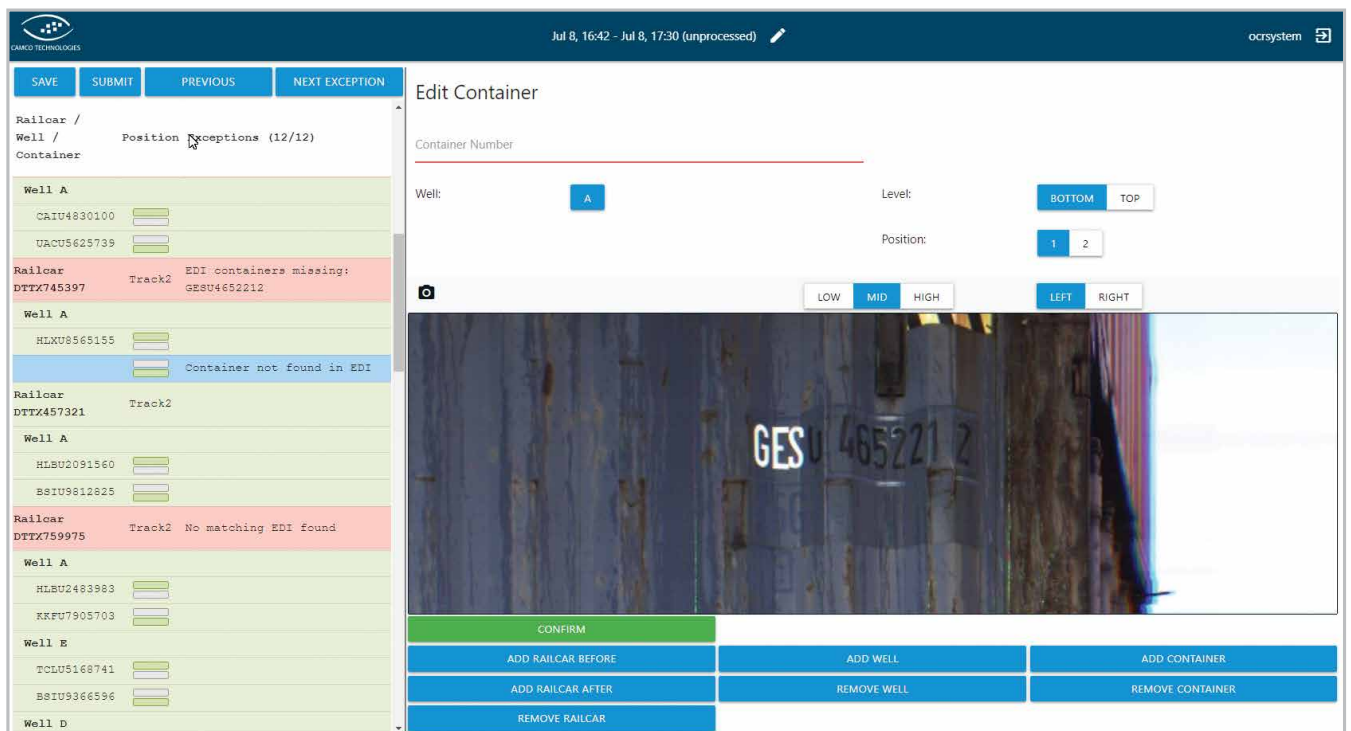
CAMCO TECHNOLOGIES

Jul 8, 16:42 - Jul 8, 17:30 (unprocessed)

ocrsystem

SAVE SUBMIT PREVIOUS NEXT EXCEPTION

Railcar / Well / Container Position Exceptions (12/12)

Well A
CAIU4830100
UACU5625739
Railcar DTTX745397 Track2 EDI containers missing: GESU4652212
Well A
HLXU8565155
Container not found in EDI
Railcar DTTX457321 Track2
Well A
HLBU2091560
BSIU9812825
Railcar DTTX759975 Track2 No matching EDI found
Well A
HLBU2483983
KKFU7905703
Well E
TCLU5168741
BSIU9366596
Well D

Edit Container

Container Number

Well: A

Level: BOTTOM TOP

Position: 1 2

LOW MID HIGH

LEFT RIGHT

GES U 465221 2

CONFIRM

ADD RAILCAR BEFORE
ADD WELL
ADD CONTAINER
ADD RAILCAR AFTER
REMOVE WELL
REMOVE CONTAINER
REMOVE RAILCAR